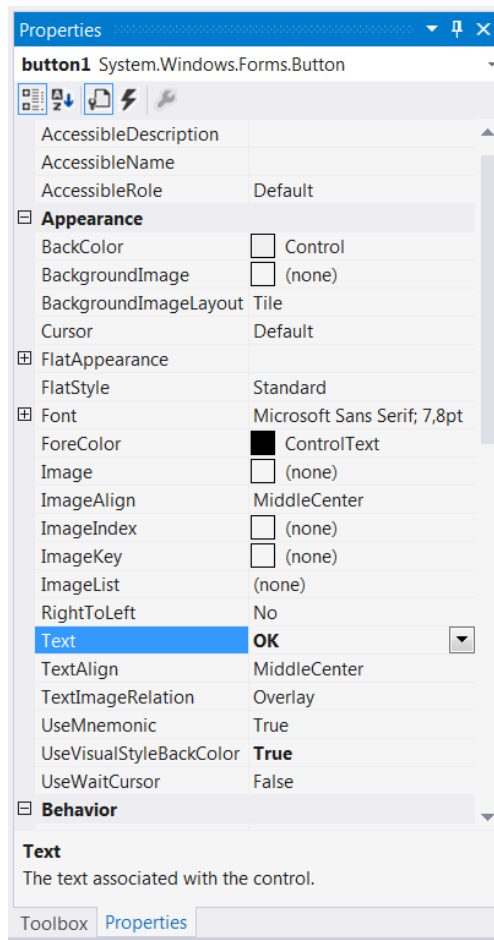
Properties

button1 System.Windows.Forms.Button

| | |
|---|---|
| AccessibleDescription | |
| AccessibleName | |
| AccessibleRole | Default |
| ⊟ Appearance | |
| BackColor | Control |
| BackgroundImage | (none) |
| BackgroundImageLayout | Tile |
| Cursor | Default |
| ⊞ FlatAppearance | |
| FlatStyle | Standard |
| ⊞ Font | Microsoft Sans Serif; 7,8pt |
| ForeColor | ControlText |
| Image | (none) |
| ImageAlign | MiddleCenter |
| ImageIndex | (none) |
| ImageKey | (none) |
| ImageList | (none) |
| RightToLeft | No |
| Text | OK |
| TextAlign | MiddleCenter |
| TextImageRelation | Overlay |
| UseMnemonic | True |
| UseVisualStyleBackColor | True |
| UseWaitCursor | False |
| ⊟ Behavior | |

Text
The text associated with the control.

Toolbox Properties